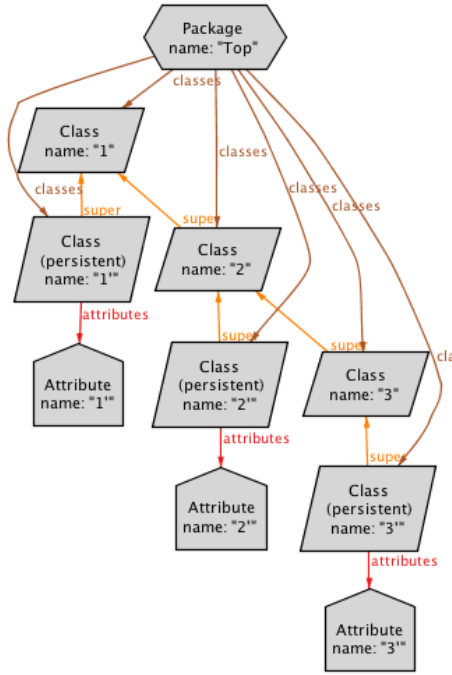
Package
name: "Top"

classes

Class
name: "1"

classes

classes

classes

classes

super

Class
(persistent)
name: "1'"

super

Class
name: "2"

attributes

super

super

Attribute
name: "1'"

Class
(persistent)
name: "2'"

Class
name: "3"

cla

attributes

super

Attribute
name: "2'"

Class
(persistent)
name: "3'"

attributes

Attribute
name: "3'"